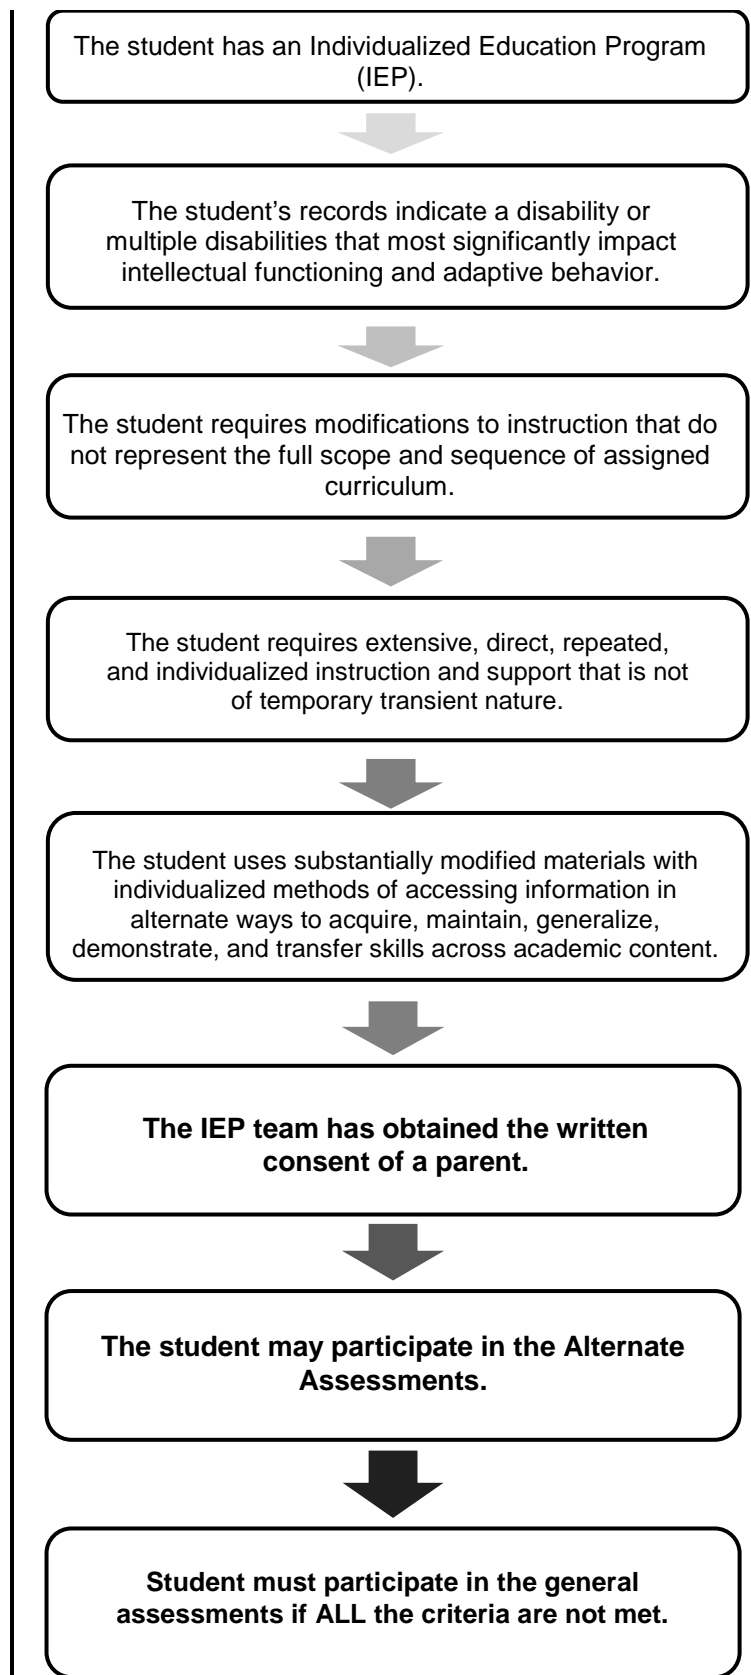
The student has an Individualized Education Program (IEP).

The student's records indicate a disability or multiple disabilities that most significantly impact intellectual functioning and adaptive behavior.

The student requires modifications to instruction that do not represent the full scope and sequence of assigned curriculum.

The student requires extensive, direct, repeated, and individualized instruction and support that is not of temporary transient nature.

The student uses substantially modified materials with individualized methods of accessing information in alternate ways to acquire, maintain, generalize, demonstrate, and transfer skills across academic content.

**The IEP team has obtained the written consent of a parent.**

**The student may participate in the Alternate Assessments.**

**Student must participate in the general assessments if ALL the criteria are not met.**